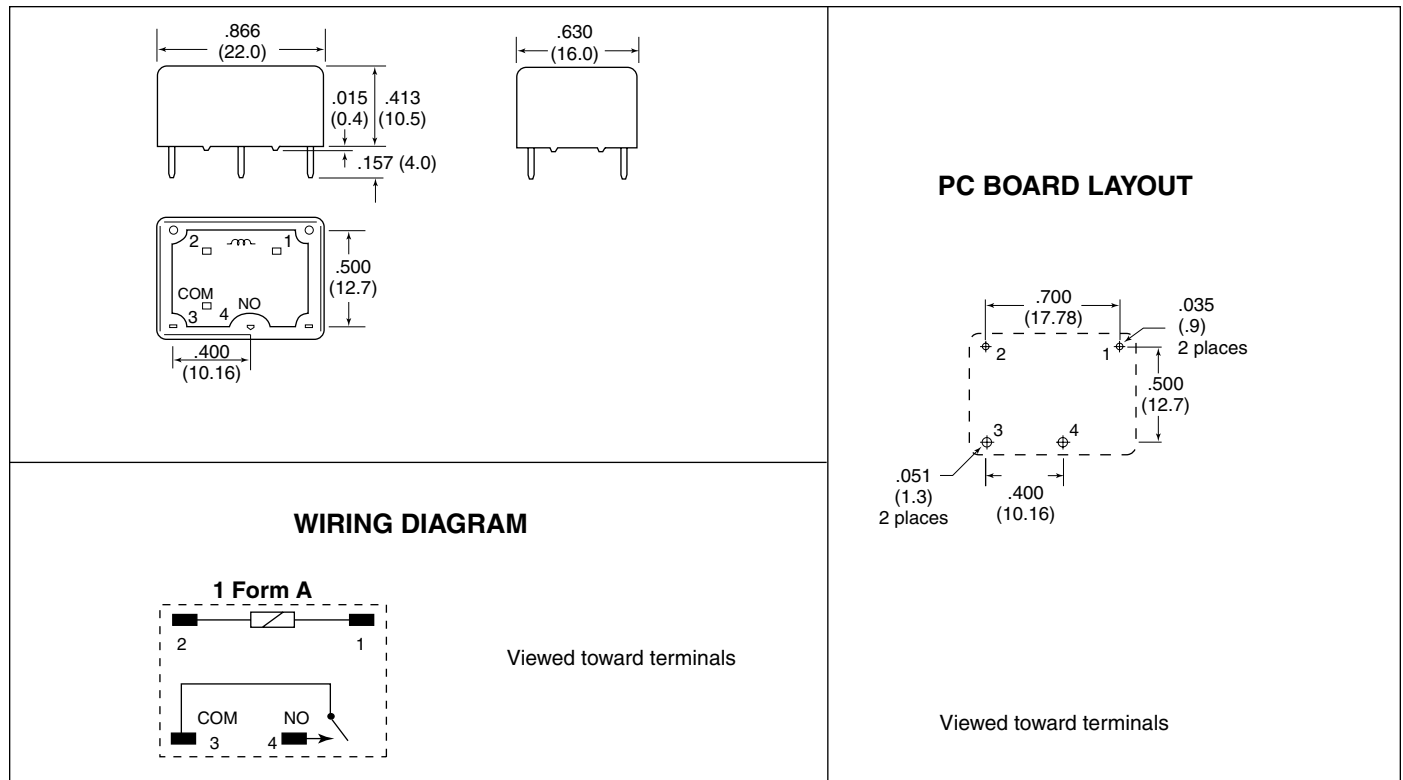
.866
(22.0)

.630
(16.0)

.015
(0.4)

.413
(10.5)

.157 (4.0)

2 1

.500
(12.7)

COM
3 4 NO

.400
(10.16)

PC BOARD LAYOUT

.700
(17.78)

.035
(.9)
2 places

2 1

.500
(12.7)

3 4

.051
(1.3)
2 places

.400
(10.16)

Viewed toward terminals

WIRING DIAGRAM

1 Form A

2 1

COM NO
3 4

Viewed toward terminals